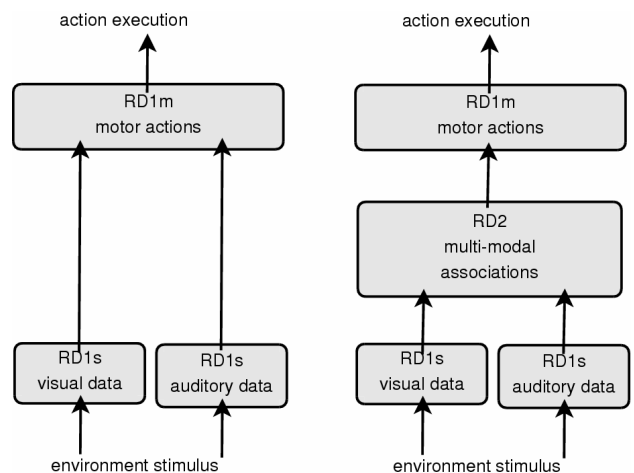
action execution

RD1m
motor actions

RD1s
visual data

RD1s
auditory data

environment stimulus

action execution

RD1m
motor actions

RD2
multi-modal
associations

RD1s
visual data

RD1s
auditory data

environment stimulus